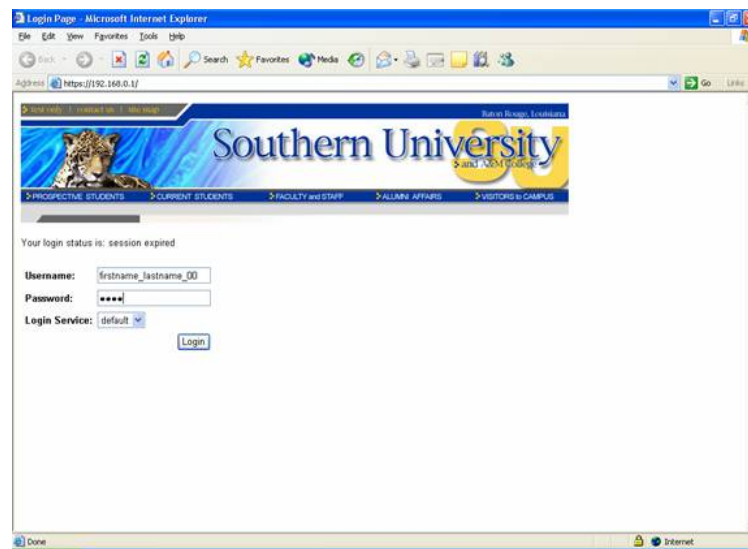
Login Page - Microsoft Internet Explorer

File Edit View Favorites Tools Help

Back Search Favorites Media

Address https://192.168.0.1/

Go Links

text only | contact us | site map

Baton Rouge, Louisiana

Southern University and A&M College

SU

PROSPECTIVE STUDENTS CURRENT STUDENTS FACULTY and STAFF ALUMNI AFFAIRS VISITORS to CAMPUS

Your login status is: session expired

Username: firstname_lastname_00

Password: ••••

Login Service: default

Login

Done

Internet